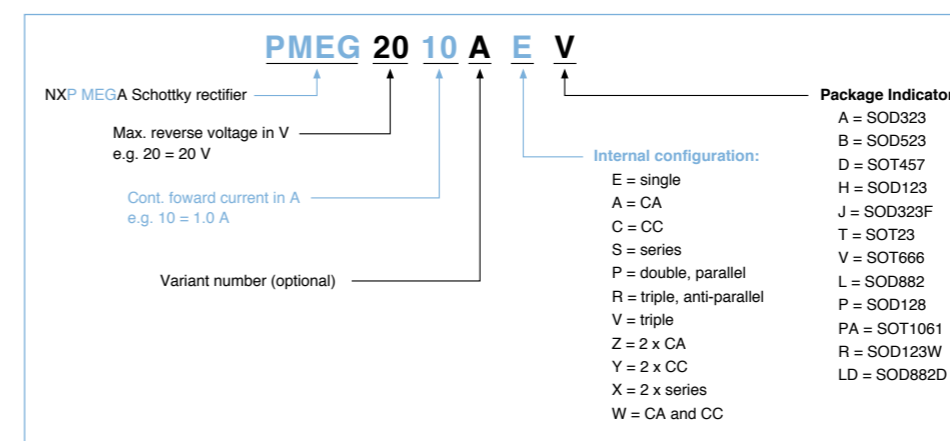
PMEG 20 10 A E V

NXP MEGA Schottky rectifier

Max. reverse voltage in V
e.g. 20 = 20 V

Cont. foward current in A
e.g. 10 = 1.0 A

Variant number (optional)

Internal configuration:
E = single
A = CA
C = CC
S = series
P = double, parallel
R = triple, anti-parallel
V = triple
Z = 2 x CA
Y = 2 x CC
X = 2 x series
W = CA and CC

Package Indicato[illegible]
A = SOD323
B = SOD523
D = SOT457
H = SOD123
J = SOD323F
T = SOT23
V = SOT666
L = SOD882
P = SOD128
PA = SOT1061
R = SOD123W
LD = SOD882D